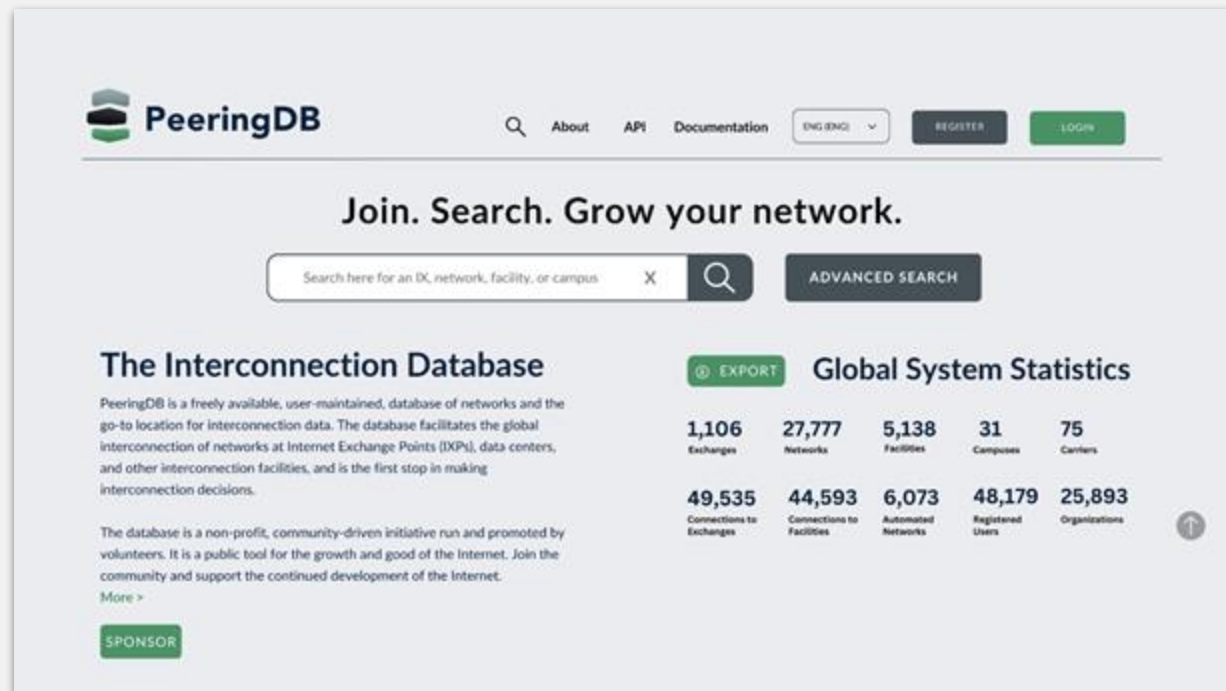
PeeringDB

About API Documentation ENG (ENG) REGISTER LOGIN

Join. Search. Grow your network.

Search here for an IX, network, facility, or campus X ADVANCED SEARCH

The Interconnection Database

PeeringDB is a freely available, user-maintained, database of networks and the go-to location for interconnection data. The database facilitates the global interconnection of networks at Internet Exchange Points (IXPs), data centers, and other interconnection facilities, and is the first stop in making interconnection decisions.

The database is a non-profit, community-driven initiative run and promoted by volunteers. It is a public tool for the growth and good of the Internet. Join the community and support the continued development of the Internet.
More >

SPONSOR

EXPORT Global System Statistics

1,106 Exchanges
27,777 Networks
5,138 Facilities
31 Campuses
75 Carriers
49,535 Connections to Exchanges
44,593 Connections to Facilities
6,073 Automated Networks
48,179 Registered Users
25,893 Organizations